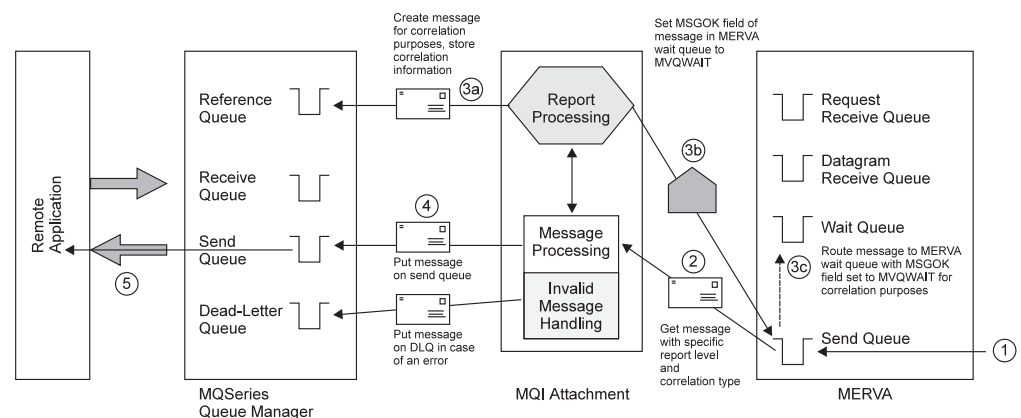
Create message for correlation purposes, store correlation information

Set MSGOK field of message in MERVA wait queue to MVQWAIT

Remote Application

Reference Queue

Receive Queue

Send Queue

Dead-Letter Queue

3a

Report Processing

3b

Request Receive Queue

Datagram Receive Queue

Wait Queue

Route message to MERVA wait queue with MSGOK field set to MVQWAIT for correlation purposes

3c

4

Put message on send queue

Message Processing

Invalid Message Handling

2

Put message on DLQ in case of an error

Get message with specific report level and correlation type

Send Queue

1

5

MQSeries Queue Manager

MQI Attachment

MERVA